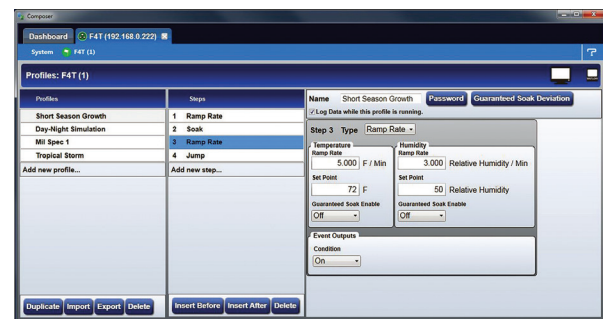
Composer

Dashboard F4T (192.168.0.222)

System F4T (1)

Profiles: F4T (1)

Profiles
Short Season Growth
Day-Night Simulation
Mil Spec 1
Tropical Storm
Add new profile...

Steps
1 Ramp Rate
2 Soak
3 Ramp Rate
4 Jump
Add new step...

Name Short Season Growth Password Guaranteed Soak Deviation
Log Data while this profile is running.

Step 3 Type Ramp Rate

Temperature
Ramp Rate
5.000 F / Min
Set Point
72 F
Guaranteed Soak Enable
Off

Humidity
Ramp Rate
3.000 Relative Humidity / Min
Set Point
50 Relative Humidity
Guaranteed Soak Enable
Off

Event Outputs
Condition
On

Duplicate Import Export Delete

Insert Before Insert After Delete